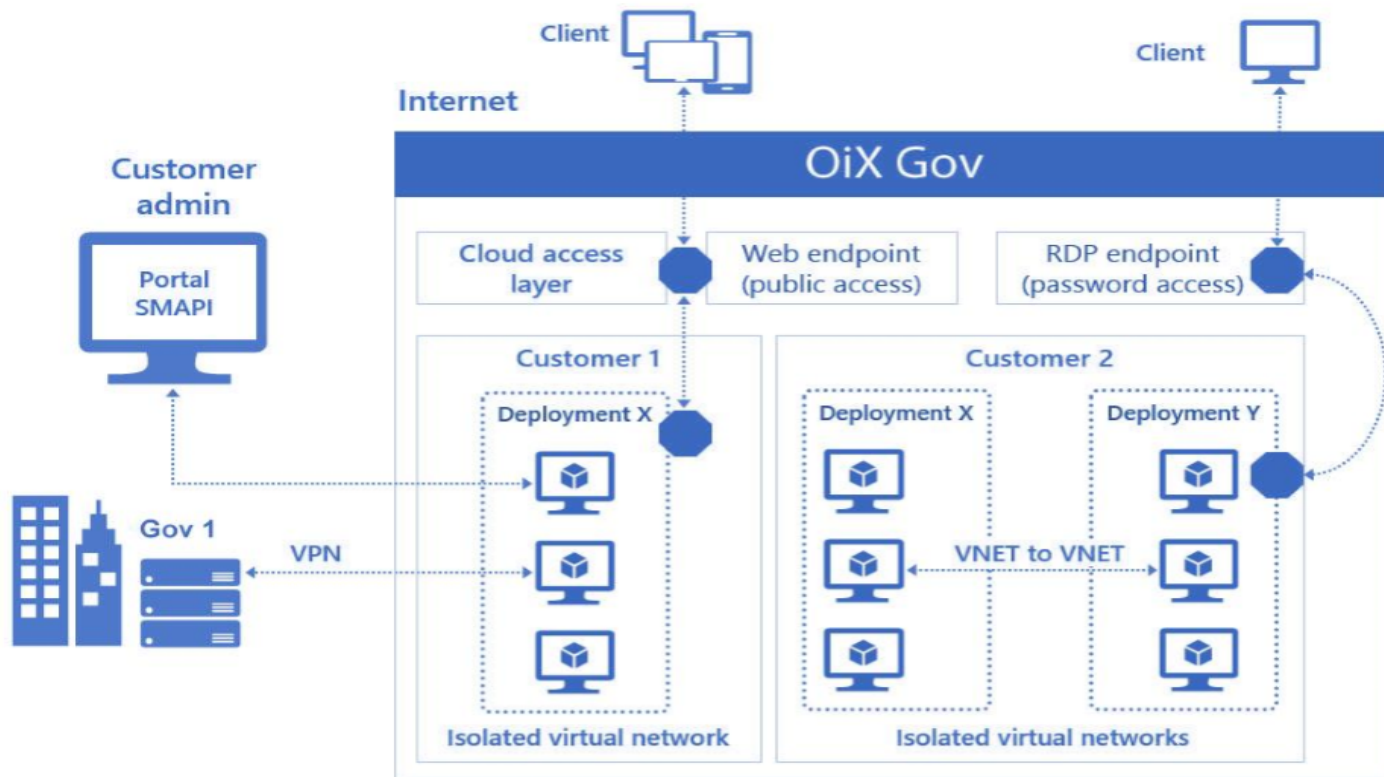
Client

Client

Internet

OiX Gov

Customer admin

Portal SMAPI

Cloud access layer

Web endpoint (public access)

RDP endpoint (password access)

Customer 1

Customer 2

Deployment X

Deployment X

Deployment Y

Gov 1

VPN

VNET to VNET

Isolated virtual network

Isolated virtual networks